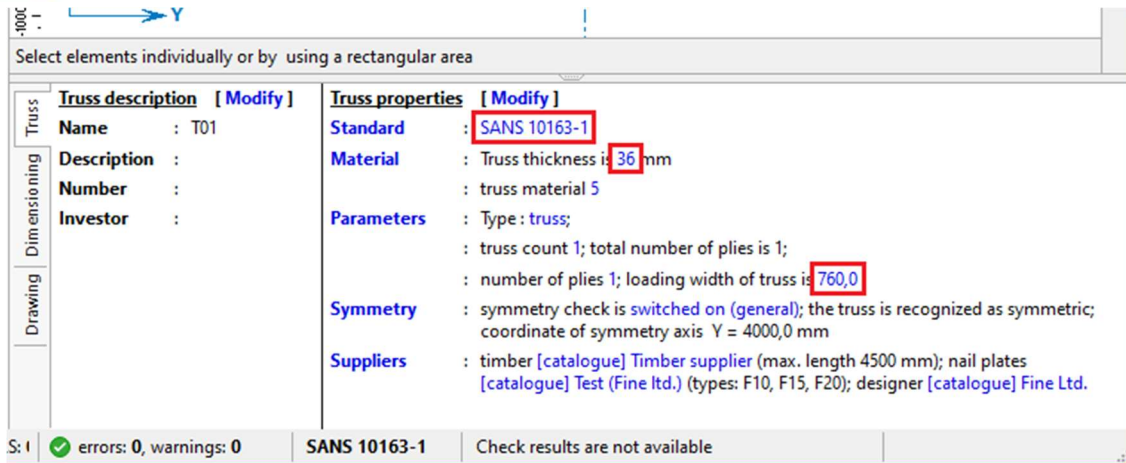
-1000
Y

Select elements individually or by using a rectangular area

Truss
Dimensioning
Drawing

**Truss description** [ Modify ]
Name : T01
Description :
Number :
Investor :

**Truss properties** [ Modify ]
Standard : SANS 10163-1
Material : Truss thickness is 36 mm
: truss material 5
Parameters : Type : truss;
: truss count 1; total number of plies is 1;
: number of plies 1; loading width of truss is 760,0
Symmetry : symmetry check is switched on (general); the truss is recognized as symmetric; coordinate of symmetry axis Y = 4000,0 mm
Suppliers : timber [catalogue] Timber supplier (max. length 4500 mm); nail plates [catalogue] Test (Fine ltd.) (types: F10, F15, F20); designer [catalogue] Fine Ltd.

S: errors: 0, warnings: 0 SANS 10163-1 Check results are not available